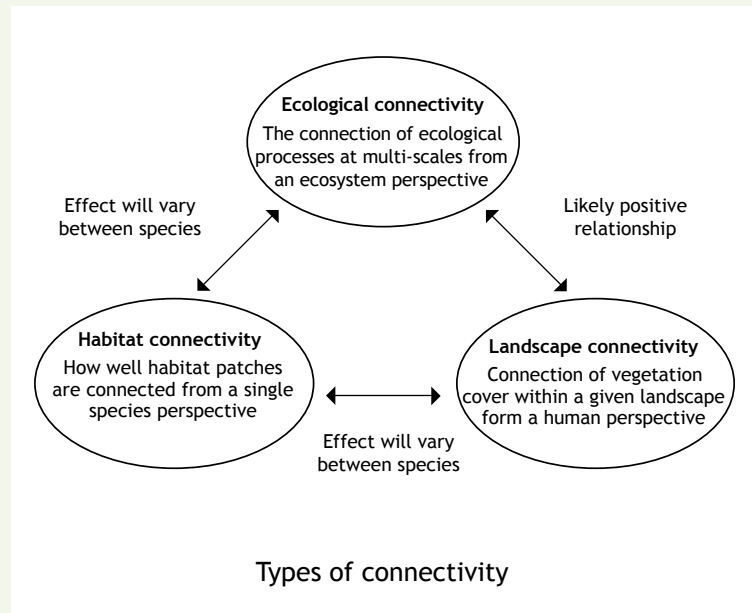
Ecological connectivity
The connection of ecological processes at multi-scales from an ecosystem perspective

Effect will vary between species

Likely positive relationship

Habitat connectivity
How well habitat patches are connected from a single species perspective

Landscape connectivity
Connection of vegetation cover within a given landscape form a human perspective

Effect will vary between species

Types of connectivity